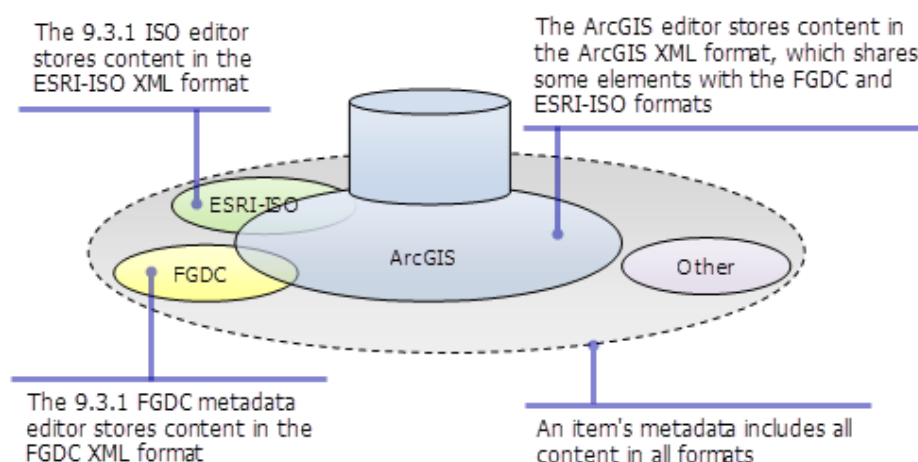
The 9.3.1 ISO editor stores content in the ESRI-ISO XML format

The ArcGIS editor stores content in the ArcGIS XML format, which shares some elements with the FGDC and ESRI-ISO formats

ESRI-ISO

ArcGIS

FGDC

Other

The 9.3.1 FGDC metadata editor stores content in the FGDC XML format

An item's metadata includes all content in all formats